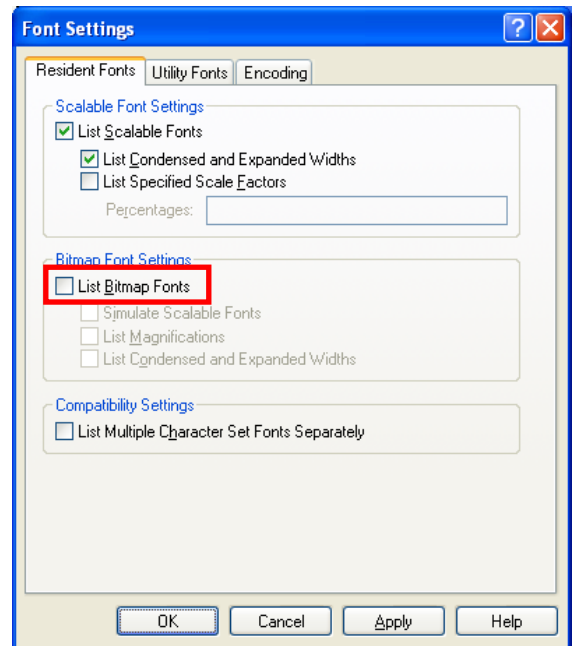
Font Settings

?

X

Resident Fonts

Utility Fonts

Encoding

Scalable Font Settings

List Scalable Fonts

List Condensed and Expanded Widths

List Specified Scale Factors

Percentages:

Bitmap Font Settings

List Bitmap Fonts

Simulate Scalable Fonts

List Magnifications

List Condensed and Expanded Widths

Compatibility Settings

List Multiple Character Set Fonts Separately

OK

Cancel

Apply

Help